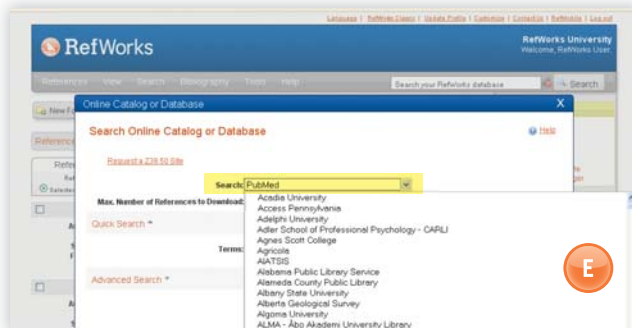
Language | RefWorks Classic | Update Profile | Customize | Contact Us | RefMobile | Log out

RefWorks

RefWorks University
Welcome, RefWorks User

References View Search Bibliography Tools Help

Search your RefWorks database

Search

New F

Reference

Refe

Ref

Selected

Online Catalog or Database

X

Search Online Catalog or Database

Help

Request a Z39.50 Site

Search: PubMed

Max. Number of References to Download:

Quick Search

Terms:

Advanced Search

Acadia University
Access Pennsylvania
Adelphi University
Adler School of Professional Psychology - CARLI
Agnes Scott College
Agricola
AIATSIS
Alabama Public Library Service
Alameda County Public Library
Albany State University
Alberta Geological Survey
Algoma University
ALMA - Åbo Akademi University Library

E